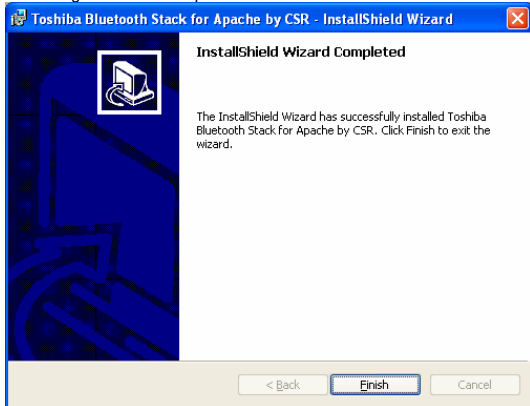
Toshiba Bluetooth Stack for Apache by CSR - InstallShield Wizard

InstallShield Wizard Completed

The InstallShield Wizard has successfully installed Toshiba Bluetooth Stack for Apache by CSR. Click Finish to exit the wizard.

< Back
Finish
Cancel